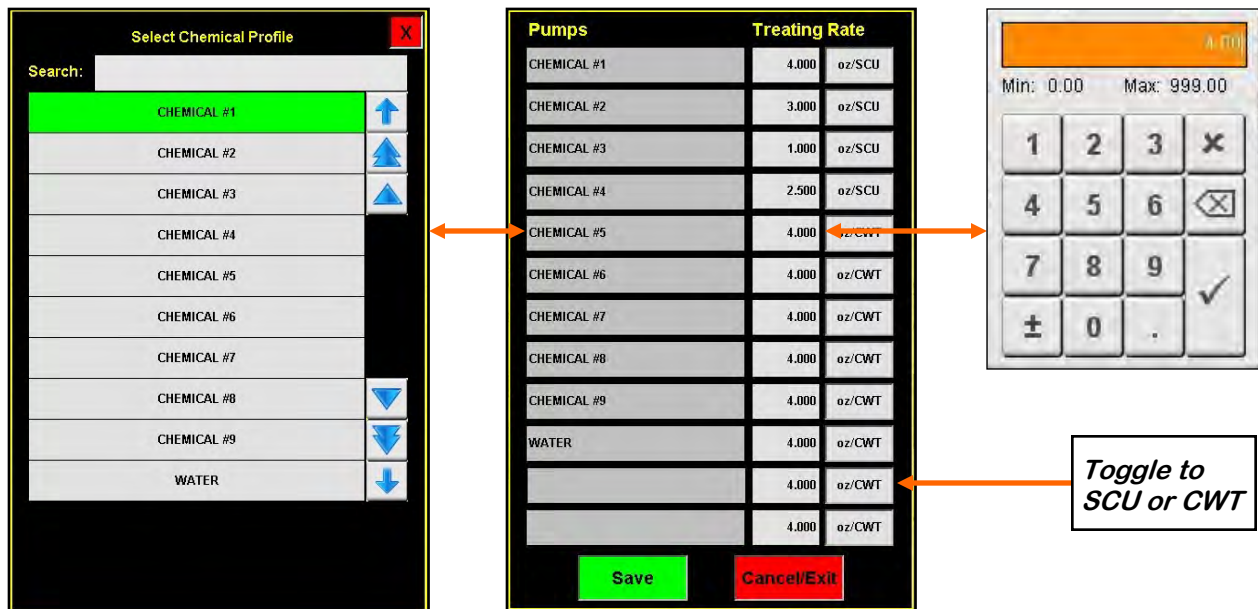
Select Chemical Profile
X
Search:
CHEMICAL #1
CHEMICAL #2
CHEMICAL #3
CHEMICAL #4
CHEMICAL #5
CHEMICAL #6
CHEMICAL #7
CHEMICAL #8
CHEMICAL #9
WATER

| Pumps | Treating Rate | |
|---|---|---|
| CHEMICAL #1 | 4.000 | oz/SCU |
| CHEMICAL #2 | 3.000 | oz/SCU |
| CHEMICAL #3 | 1.000 | oz/SCU |
| CHEMICAL #4 | 2.500 | oz/SCU |
| CHEMICAL #5 | 4.000 | oz/CWT |
| CHEMICAL #6 | 4.000 | oz/CWT |
| CHEMICAL #7 | 4.000 | oz/CWT |
| CHEMICAL #8 | 4.000 | oz/CWT |
| CHEMICAL #9 | 4.000 | oz/CWT |
| WATER | 4.000 | oz/CWT |
| | 4.000 | oz/CWT |
| | 4.000 | oz/CWT |

Save
Cancel/Exit

4.00
Min: 0.00
Max: 999.00
1 2 3 ×
4 5 6 ⌫
7 8 9 ✓
± 0 .

Toggle to SCU or CWT